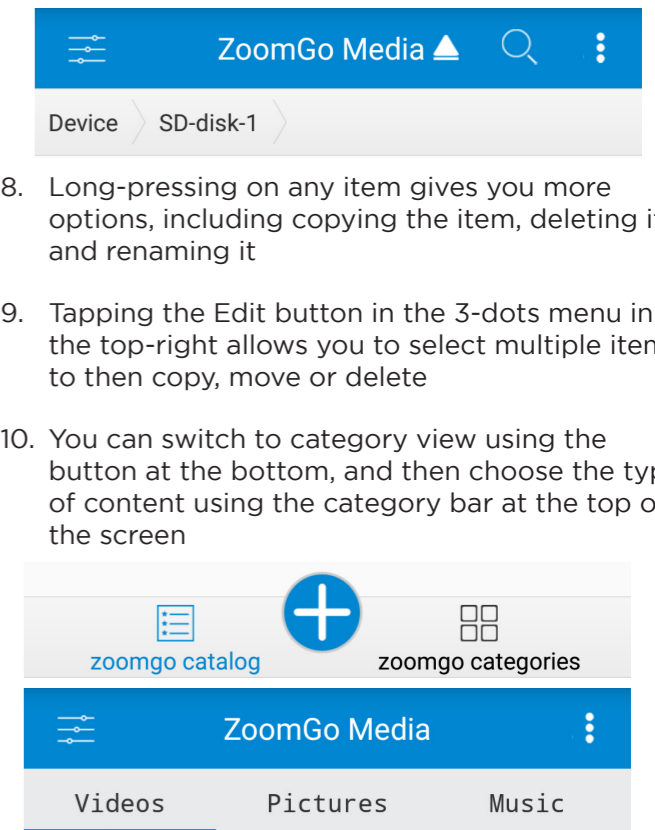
ZoomGo Media

Device SD-disk-1

8. Long-pressing on any item gives you more options, including copying the item, deleting i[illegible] and renaming it

9. Tapping the Edit button in the 3-dots menu in the top-right allows you to select multiple ite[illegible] to then copy, move or delete

10. You can switch to category view using the button at the bottom, and then choose the ty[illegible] of content using the category bar at the top o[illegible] the screen

zoomgo catalog zoomgo categories

ZoomGo Media

Videos Pictures Music